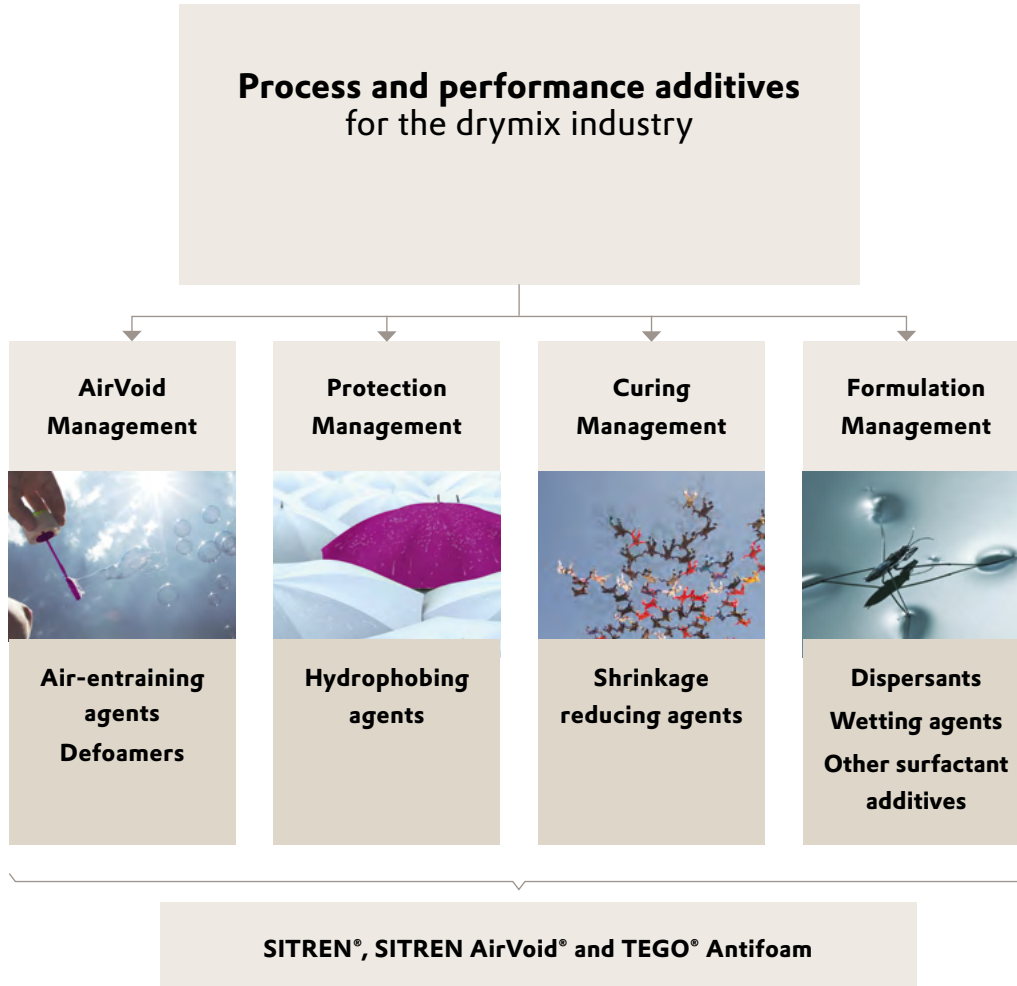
**Process and performance additives**
for the drymix industry

AirVoid Management

Air-entraining agents
Defoamers

Protection Management

Hydrophobing agents

Curing Management

Shrinkage reducing agents

Formulation Management

Dispersants
Wetting agents
Other surfactant additives

SITREN®, SITREN AirVoid® and TEGO® Antifoam